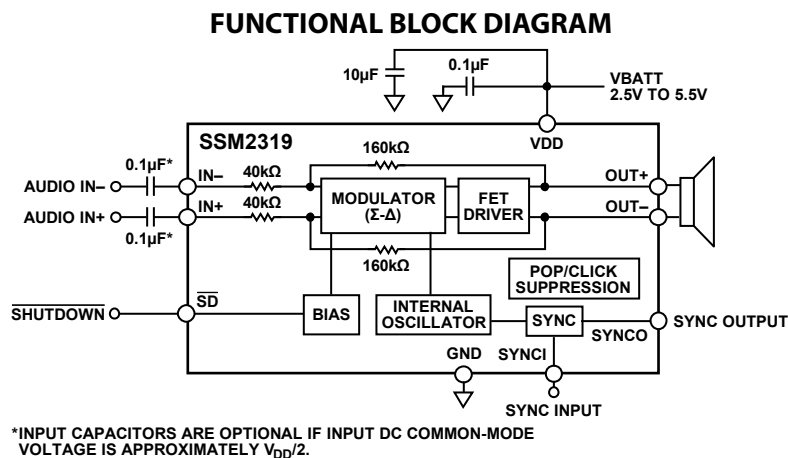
FUNCTIONAL BLOCK DIAGRAM

10µF

0.1µF

VBATT
2.5V TO 5.5V

SSM2319

VDD

160kΩ

0.1µF*

AUDIO IN– IN– 40kΩ

MODULATOR (Σ-Δ)

FET DRIVER

OUT+

AUDIO IN+ IN+ 40kΩ

OUT–

0.1µF*

160kΩ

POP/CLICK SUPPRESSION

$\overline{\text{SHUTDOWN}}$ $\overline{\text{SD}}$

BIAS

INTERNAL OSCILLATOR

SYNC

SYNCO

SYNC OUTPUT

GND

SYNCI

SYNC INPUT

*INPUT CAPACITORS ARE OPTIONAL IF INPUT DC COMMON-MODE VOLTAGE IS APPROXIMATELY $V_{DD}/2$.